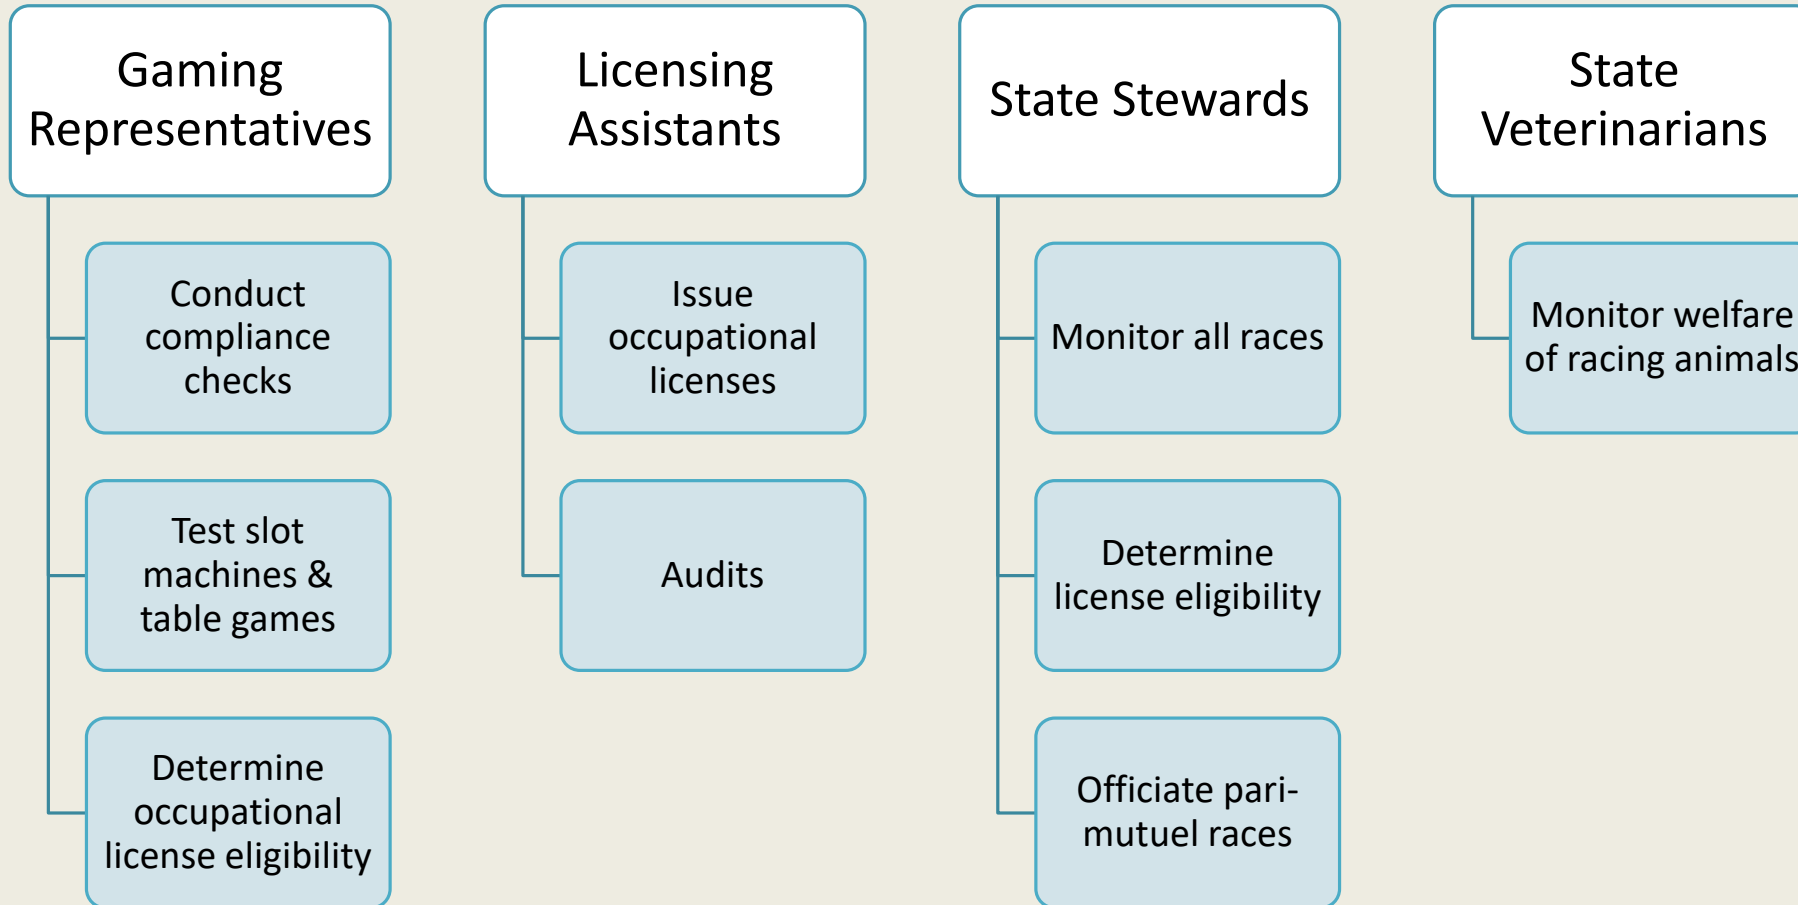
Gaming Representatives

Conduct compliance checks

Test slot machines & table games

Determine occupational license eligibility

Licensing Assistants

Issue occupational licenses

Audits

State Stewards

Monitor all races

Determine license eligibility

Officiate pari-mutuel races

State Veterinarians

Monitor welfare of racing animals